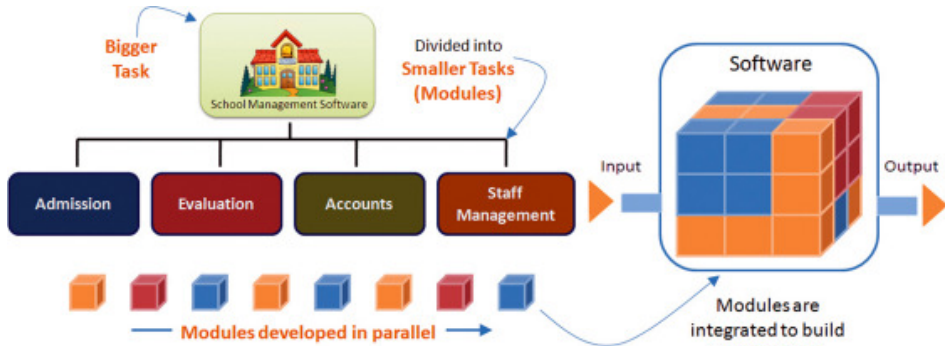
Bigger Task

School Management Software

Divided into
Smaller Tasks (Modules)

Admission

Evaluation

Accounts

Staff Management

Software

Input

Output

Modules developed in parallel

Modules are integrated to build